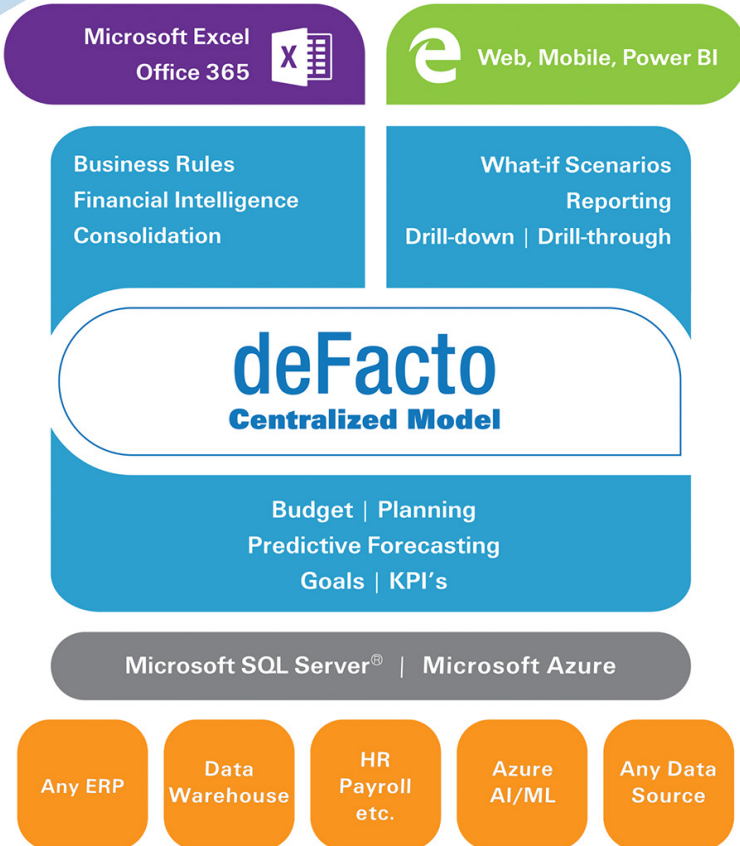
Microsoft Excel
Office 365

X

e

Web, Mobile, Power BI

Business Rules
Financial Intelligence
Consolidation

What-if Scenarios
Reporting
Drill-down | Drill-through

deFacto
Centralized Model

Budget | Planning
Predictive Forecasting
Goals | KPI's

Microsoft SQL Server® | Microsoft Azure

Any ERP

Data Warehouse

HR Payroll etc.

Azure AI/ML

Any Data Source